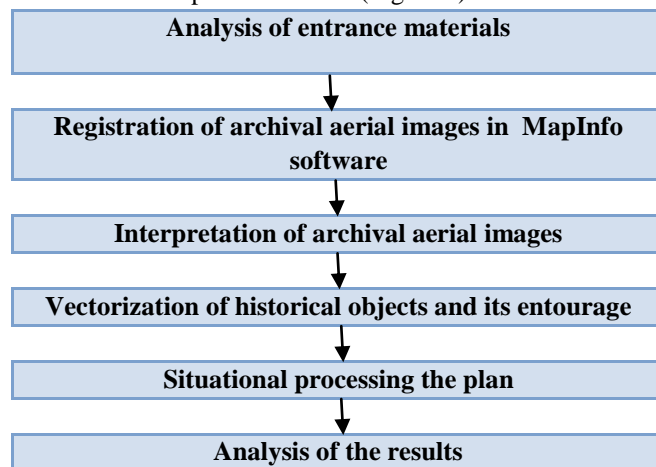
Analysis of entrance materials

Registration of archival aerial images in MapInfo software

Interpretation of archival aerial images

Vectorization of historical objects and its entourage

Situational processing the plan

Analysis of the results